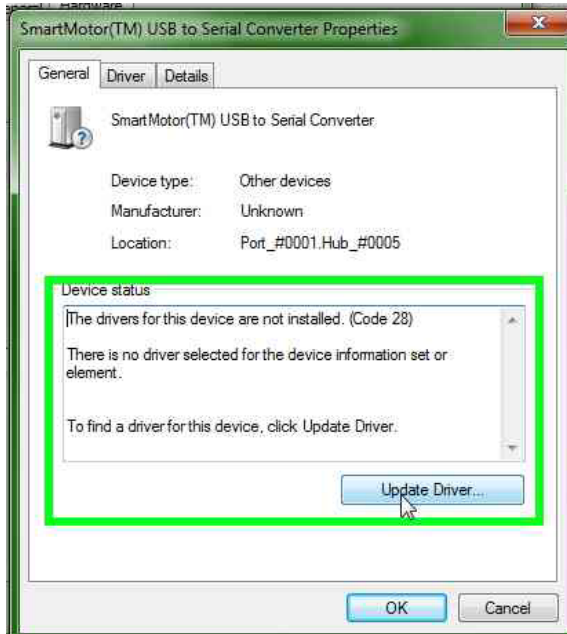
SmartMotor(TM) USB to Serial Converter Properties

General | Driver | Details

SmartMotor(TM) USB to Serial Converter

Device type: Other devices

Manufacturer: Unknown

Location: Port_#0001.Hub_#0005

Device status

The drivers for this device are not installed. (Code 28)

There is no driver selected for the device information set or element.

To find a driver for this device, click Update Driver.

Update Driver...

OK

Cancel